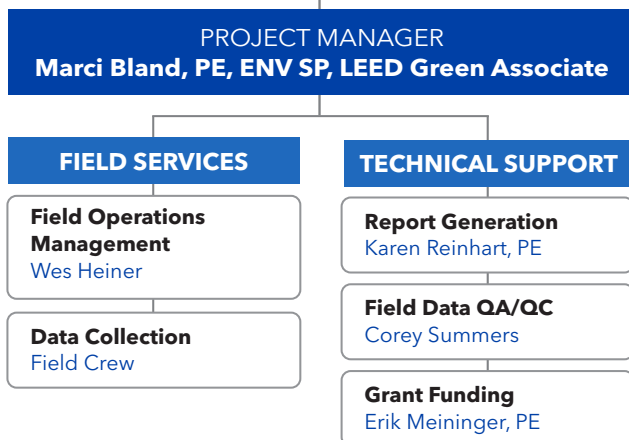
PROJECT MANAGER
Marci Bland, PE, ENV SP, LEED Green Associate

FIELD SERVICES

Field Operations Management
Wes Heiner

Data Collection
Field Crew

TECHNICAL SUPPORT

Report Generation
Karen Reinhart, PE

Field Data QA/QC
Corey Summers

Grant Funding
Erik Meininger, PE